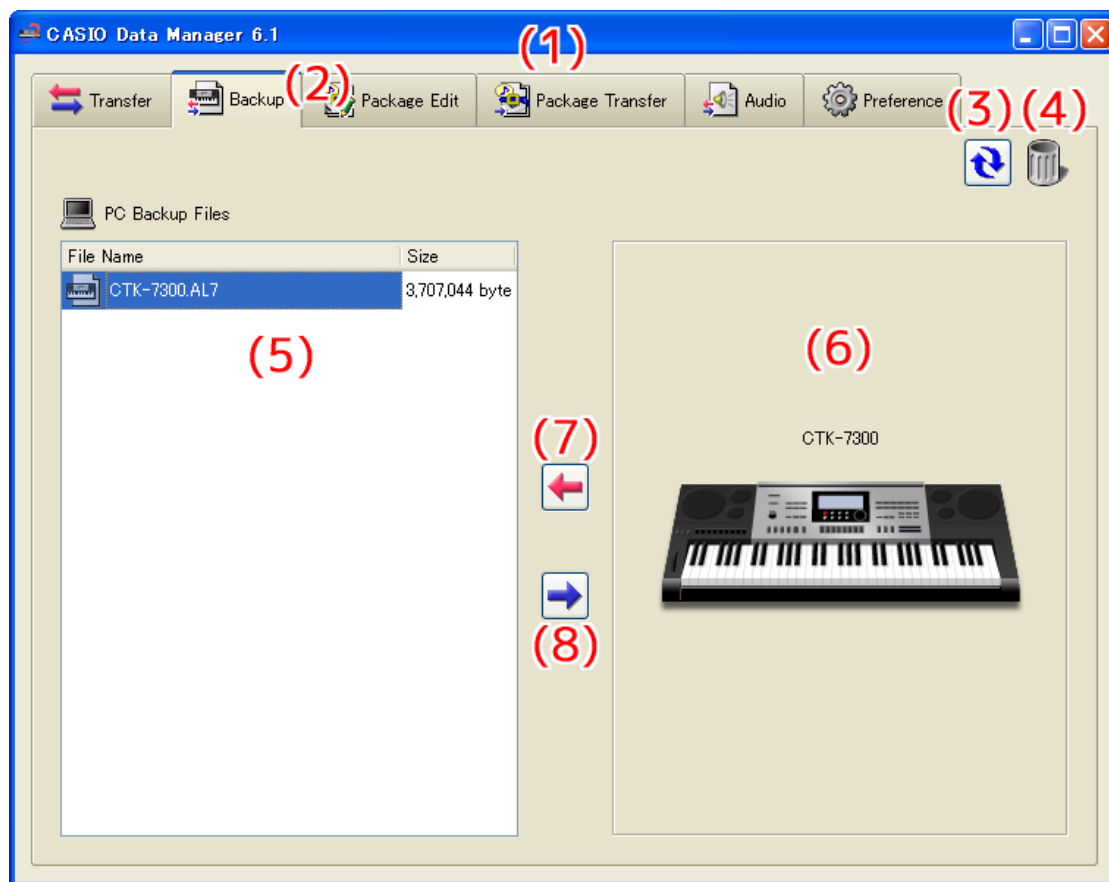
CASIO Data Manager 6.1

(1)

Transfer | Backup | (2) Package Edit | Package Transfer | Audio | Preference

(3) (4)

PC Backup Files

| File Name | Size |
|---|---|
| CTK-7300.AL7 | 3,707,044 byte |

(5)

(6)

(7)

CTK-7300

(8)